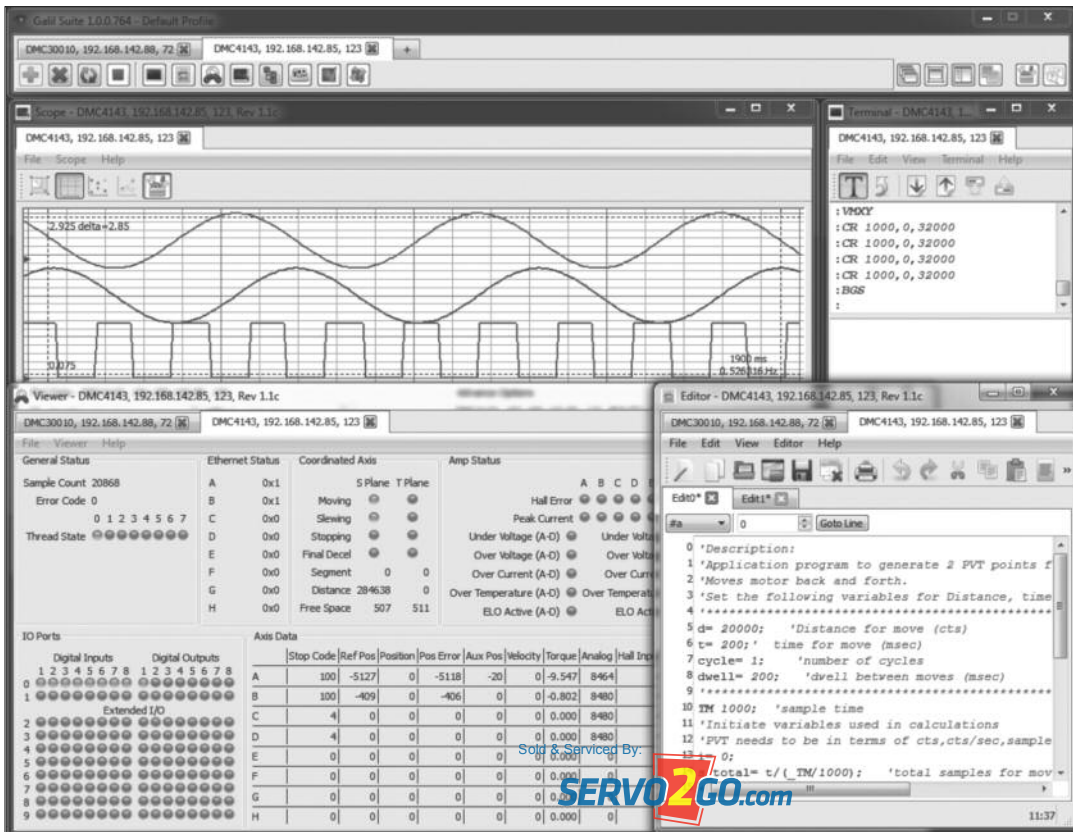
Galil Suite 1.0.0.764 - Default Profile

DMC30010, 192.168.142.88, 72 DMC4143, 192.168.142.85, 123 +

Scope - DMC4143, 192.168.142.85, 123, Rev 1.1c

DMC4143, 192.168.142.85, 123

File Scope Help

2.925 delta=2.85

0.075

1900 ms
0.526316 Hz

Terminal - DMC4143, 1...

DMC4143, 192.168.142.85, 123

File Edit View Terminal Help

:VMXY
:CR 1000,0,32000
:CR 1000,0,32000
:CR 1000,0,32000
:CR 1000,0,32000
:BGS
:

Viewer - DMC4143, 192.168.142.85, 123, Rev 1.1c

DMC30010, 192.168.142.88, 72 DMC4143, 192.168.142.85, 123

File Viewer Help

General Status

Sample Count 20868
Error Code 0
0 1 2 3 4 5 6 7
Thread State

Ethernet Status

| A | 0x1 |
|---|---|
| B | 0x1 |
| C | 0x0 |
| D | 0x0 |
| E | 0x0 |
| F | 0x0 |
| G | 0x0 |
| H | 0x0 |

Coordinated Axis

| | S Plane | T Plane |
|---|---|---|
| Moving | | |
| Slewing | | |
| Stopping | | |
| Final Decel | | |
| Segment | 0 | 0 |
| Distance | 284638 | 0 |
| Free Space | 507 | 511 |

Amp Status

A B C D E

Hall Error
Peak Current
Under Voltage (A-D) Under Volta
Over Voltage (A-D) Over Volta
Over Current (A-D) Over Curr
Over Temperature (A-D) Over Temperat
ELO Active (A-D) ELO Acti

IO Ports

Digital Inputs Digital Outputs
1 2 3 4 5 6 7 8 1 2 3 4 5 6 7 8
0
1
Extended I/O
2
3
4
5
6
7
8
9

Axis Data

| | Stop Code | Ref Pos | Position | Pos Error | Aux Pos | Velocity | Torque | Analog | Hall Inp |
|---|---|---|---|---|---|---|---|---|---|
| A | 100 | -5127 | 0 | -5118 | -20 | 0 | -9.547 | 8464 | |
| B | 100 | -409 | 0 | -406 | 0 | 0 | -0.802 | 8480 | |
| C | 4 | 0 | 0 | 0 | 0 | 0 | 0.000 | 8480 | |
| D | 4 | 0 | 0 | 0 | 0 | 0 | 0.000 | 8480 | |
| E | 0 | 0 | 0 | 0 | 0 | 0 | 0.000 | | |
| F | 0 | 0 | 0 | 0 | 0 | 0 | 0.000 | | |
| G | 0 | 0 | 0 | 0 | 0 | 0 | 0.000 | | |
| H | 0 | 0 | 0 | 0 | 0 | 0 | 0.000 | | |

Editor - DMC4143, 192.168.142.85, 123, Rev 1.1c

DMC30010, 192.168.142.88, 72 DMC4143, 192.168.142.85, 123

File Edit View Editor Help

Edit0* Edit1*

#a 0 Goto Line

0 'Description:
1 'Application program to generate 2 PVT points f
2 'Moves motor back and forth.
3 'Set the following variables for Distance, time
4 '**********************************************
5 d= 20000; 'Distance for move (cts)
6 t= 200;' time for move (msec)
7 cycle= 1; 'number of cycles
8 dwell= 200; 'dwell between moves (msec)
9 '**********************************************
10 TM 1000; 'sample time
11 'Initiate variables used in calculations
12 'PVT needs to be in terms of cts,cts/sec,sample
13 i= 0;
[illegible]total= t/(_TM/1000); 'total samples for mov

11:37

Sold & Serviced By:
SERVO2GO.com